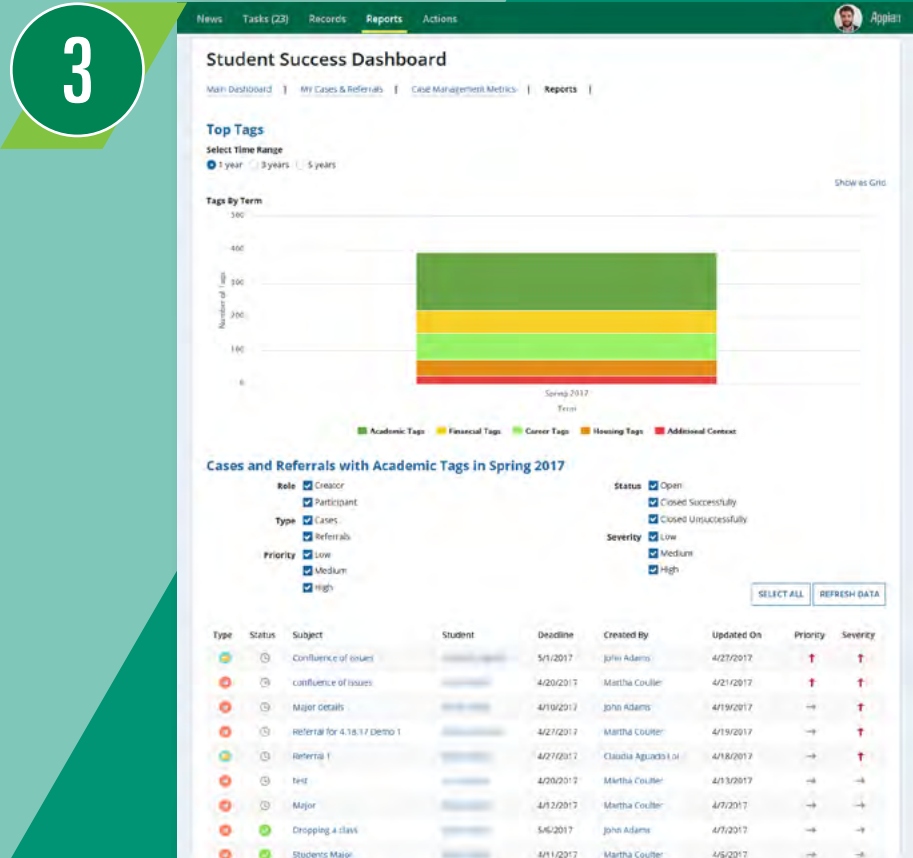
3

News Tasks (23) Records Reports Actions

Appian

Student Success Dashboard

Main Dashboard | My Cases & Referrals | Case Management Metrics | Reports |

Top Tags

Select Time Range

1 year 3 years 5 years

Show as Grid

Tags By Term

500

400

300

200

100

0

Number of Tags

Spring 2017

Term

Academic Tags Financial Tags Career Tags Housing Tags Additional Context

Cases and Referrals with Academic Tags in Spring 2017

Role Creator
Participant

Type Cases
Referrals

Priority Low
Medium
High

Status Open
Closed Successfully
Closed Unsuccessfully

Severity Low
Medium
High

SELECT ALL REFRESH DATA

| Type | Status | Subject | Student | Deadline | Created By | Updated On | Priority | Severity |
|---|---|---|---|---|---|---|---|---|
| | | Confluence of issues | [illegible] | 5/1/2017 | John Adams | 4/27/2017 | ↑ | ↑ |
| | | confluence of issues | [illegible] | 4/20/2017 | Martha Coulter | 4/21/2017 | ↑ | ↑ |
| | | Major details | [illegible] | 4/10/2017 | John Adams | 4/19/2017 | → | ↑ |
| | | Referral for 4.18.17 Demo 1 | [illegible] | 4/27/2017 | Martha Coulter | 4/19/2017 | → | ↑ |
| | | Referral 1 | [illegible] | 4/27/2017 | Claudia Aguado Loi | 4/18/2017 | → | ↑ |
| | | test | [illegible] | 4/20/2017 | Martha Coulter | 4/13/2017 | → | → |
| | | Major | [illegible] | 4/12/2017 | Martha Coulter | 4/7/2017 | → | → |
| | | Dropping a class | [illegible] | 5/6/2017 | John Adams | 4/7/2017 | → | → |
| | | Students Major | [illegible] | 4/11/2017 | Martha Coulter | 4/6/2017 | → | → |